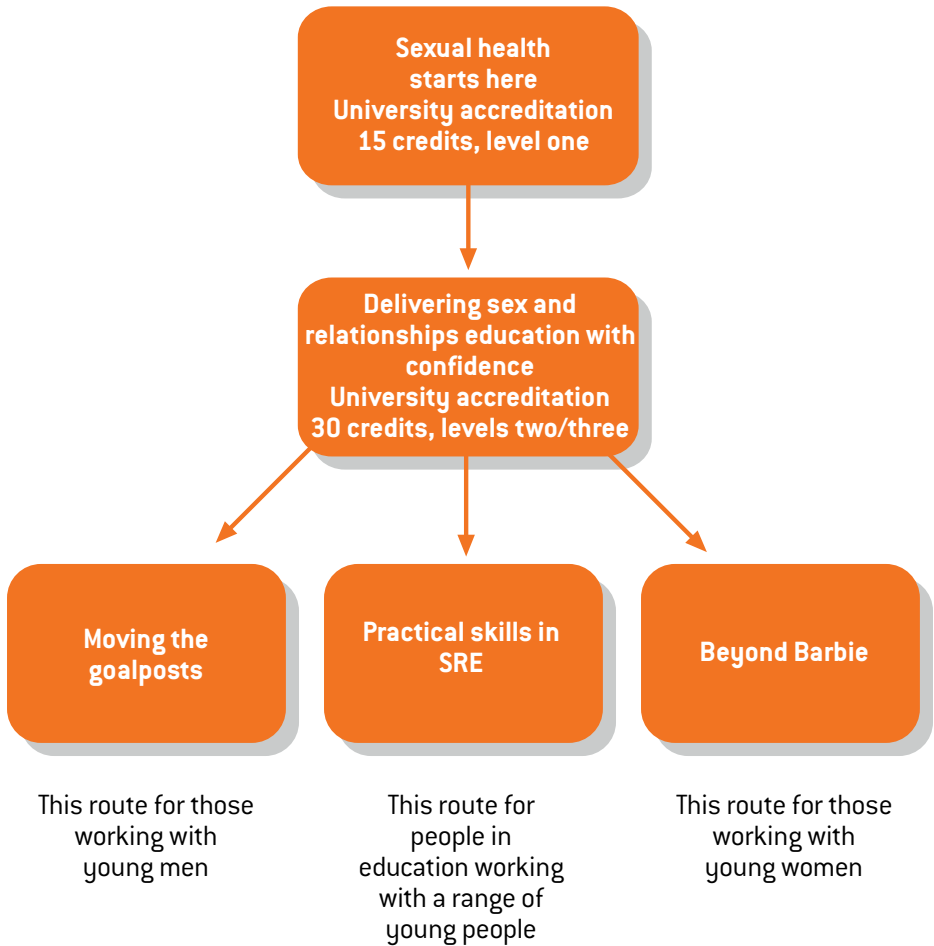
Sexual health starts here
University accreditation
15 credits, level one

Delivering sex and relationships education with confidence
University accreditation
30 credits, levels two/three

Moving the goalposts

Practical skills in SRE

Beyond Barbie

This route for those working with young men

This route for people in education working with a range of young people

This route for those working with young women